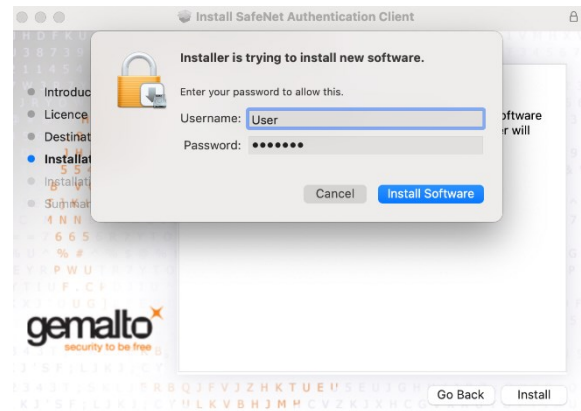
Install SafeNet Authentication Client

Installer is trying to install new software.

Enter your password to allow this.

Username: User

Password: •••••••

Cancel

Install Software

Introduc

Licence

Destinat

Installat

Installat

Summar

oftware

r will

gemalto

security to be free

Go Back

Install